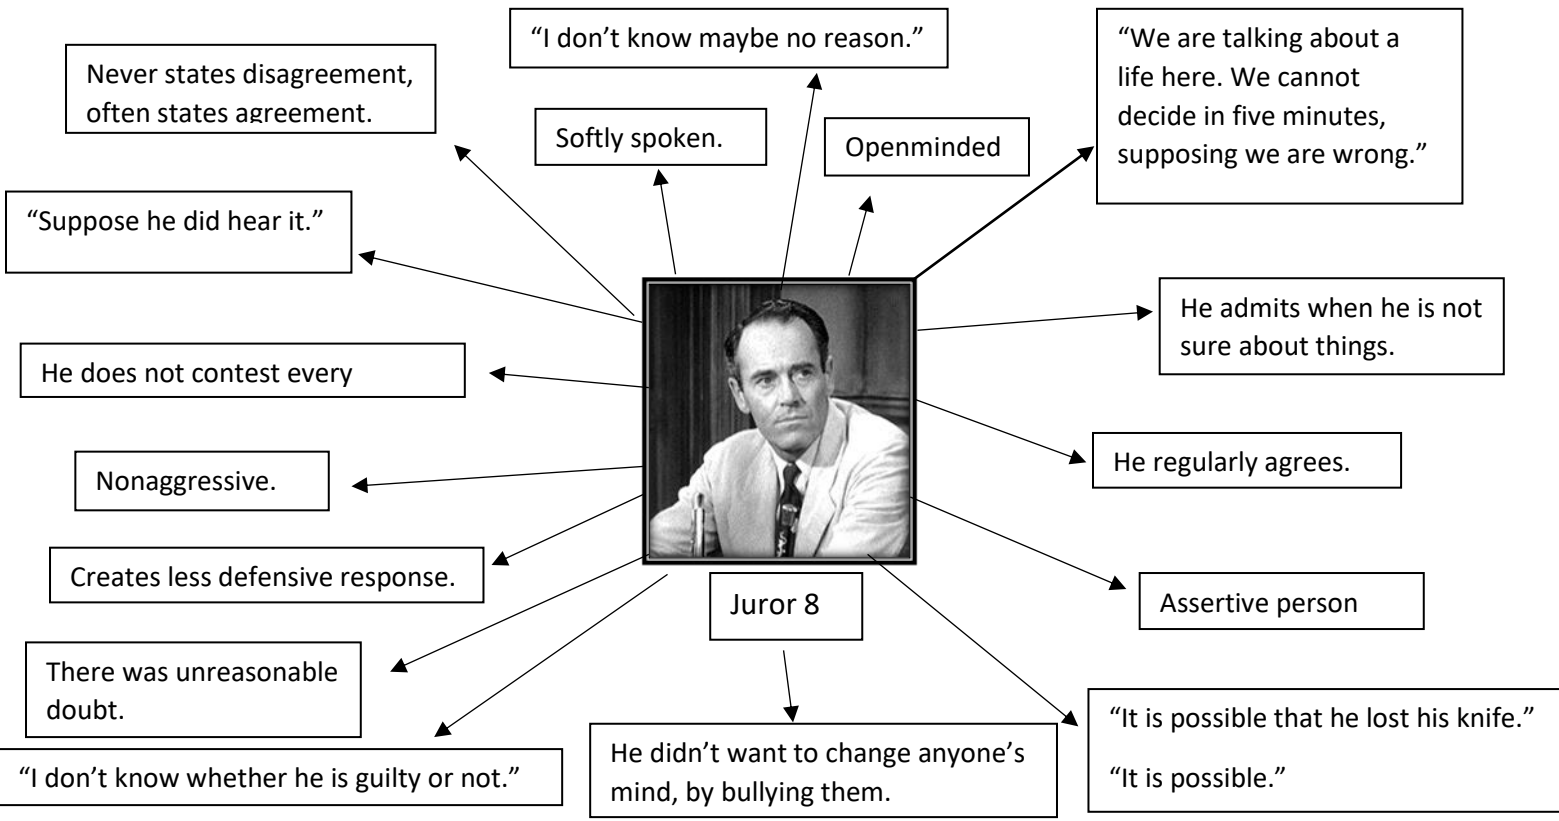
Never states disagreement, often states agreement.

"I don't know maybe no reason."

Softly spoken.

Openminded

"We are talking about a life here. We cannot decide in five minutes, supposing we are wrong."

"Suppose he did hear it."

He admits when he is not sure about things.

He does not contest every

He regularly agrees.

Nonaggressive.

Creates less defensive response.

Juror 8

Assertive person

There was unreasonable doubt.

"I don't know whether he is guilty or not."

He didn't want to change anyone's mind, by bullying them.

"It is possible that he lost his knife."

"It is possible."